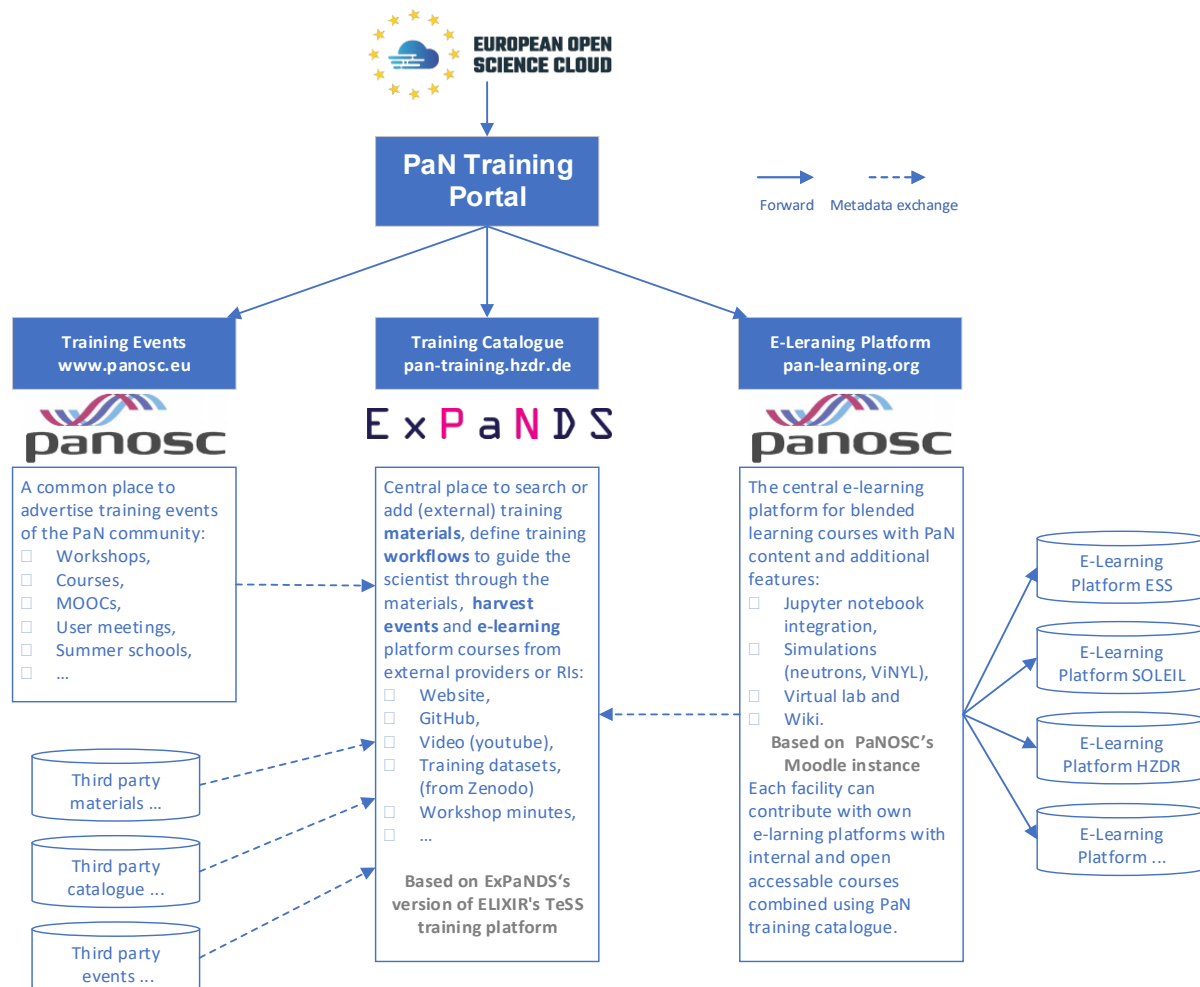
EUROPEAN OPEN SCIENCE CLOUD

PaN Training Portal

Forward Metadata exchange

Training Events
www.panosc.eu

Training Catalogue
pan-training.hzdr.de

E-Leraning Platform
pan-learning.org

panosc

ExPaNDS

panosc

A common place to advertise training events of the PaN community:
Workshops,
Courses,
MOOCs,
User meetings,
Summer schools,
...

Central place to search or add (external) training **materials**, define training **workflows** to guide the scientist through the materials, **harvest events** and **e-learning** platform courses from external providers or RIs:
Website,
GitHub,
Video (youtube),
Training datasets, (from Zenodo)
Workshop minutes,
...

Based on ExPaNDS's version of ELIXIR's TeSS training platform

The central e-learning platform for blended learning courses with PaN content and additional features:
Jupyter notebook integration,
Simulations (neutrons, ViNYL),
Virtual lab and
Wiki.
Based on PaNOSC's Moodle instance
Each facility can contribute with own e-larning platforms with internal and open accessable courses combined using PaN training catalogue.

Third party materials ...

Third party catalogue ...

Third party events ...

E-Learning Platform ESS

E-Learning Platform SOLEIL

E-Learning Platform HZDR

E-Learning Platform ...